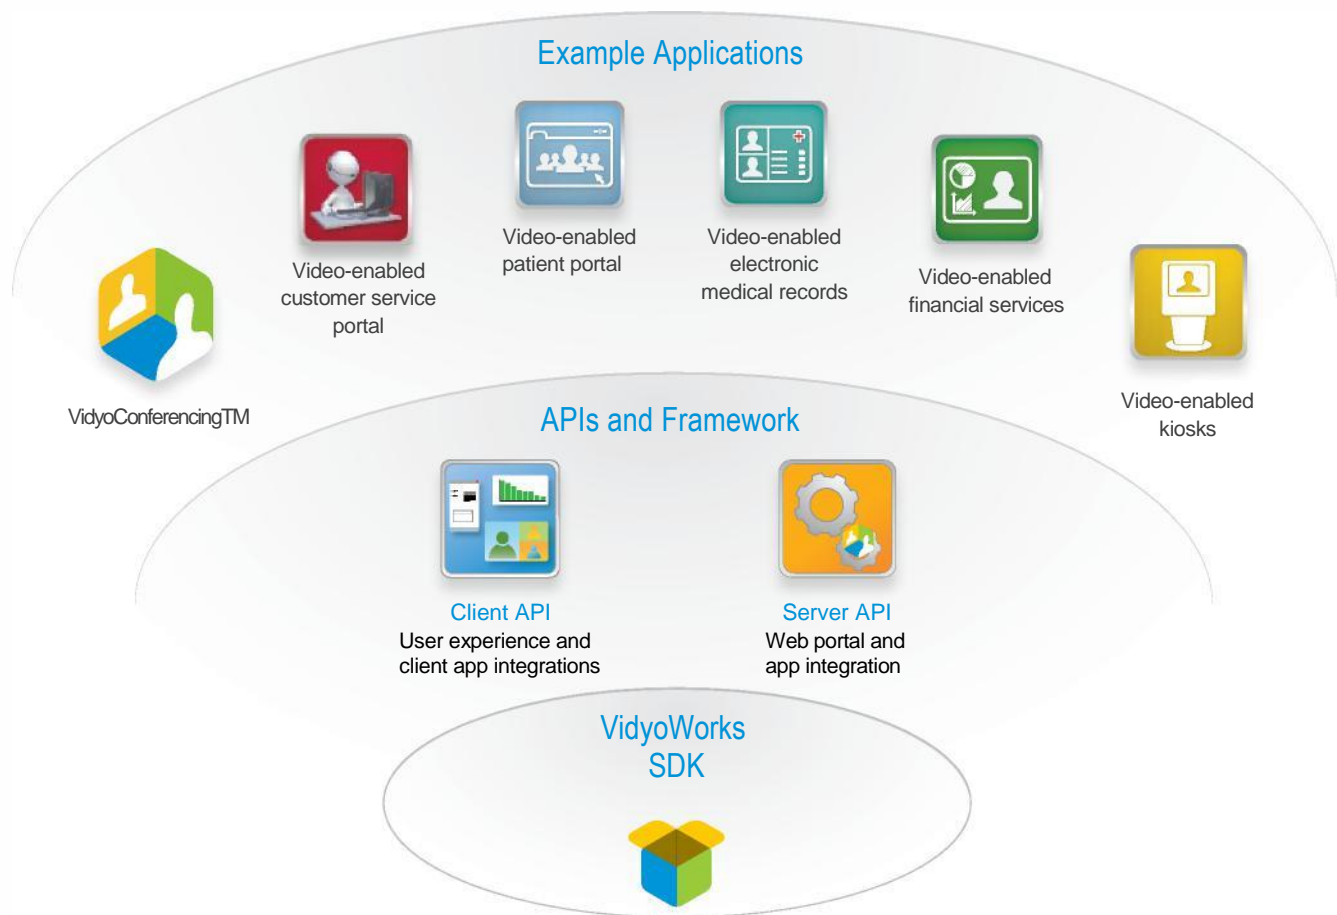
Example Applications

VidyoConferencingTM

Video-enabled customer service portal

Video-enabled patient portal

Video-enabled electronic medical records

Video-enabled financial services

Video-enabled kiosks

APIs and Framework

Client API
User experience and client app integrations

Server API
Web portal and app integration

VidyoWorks SDK